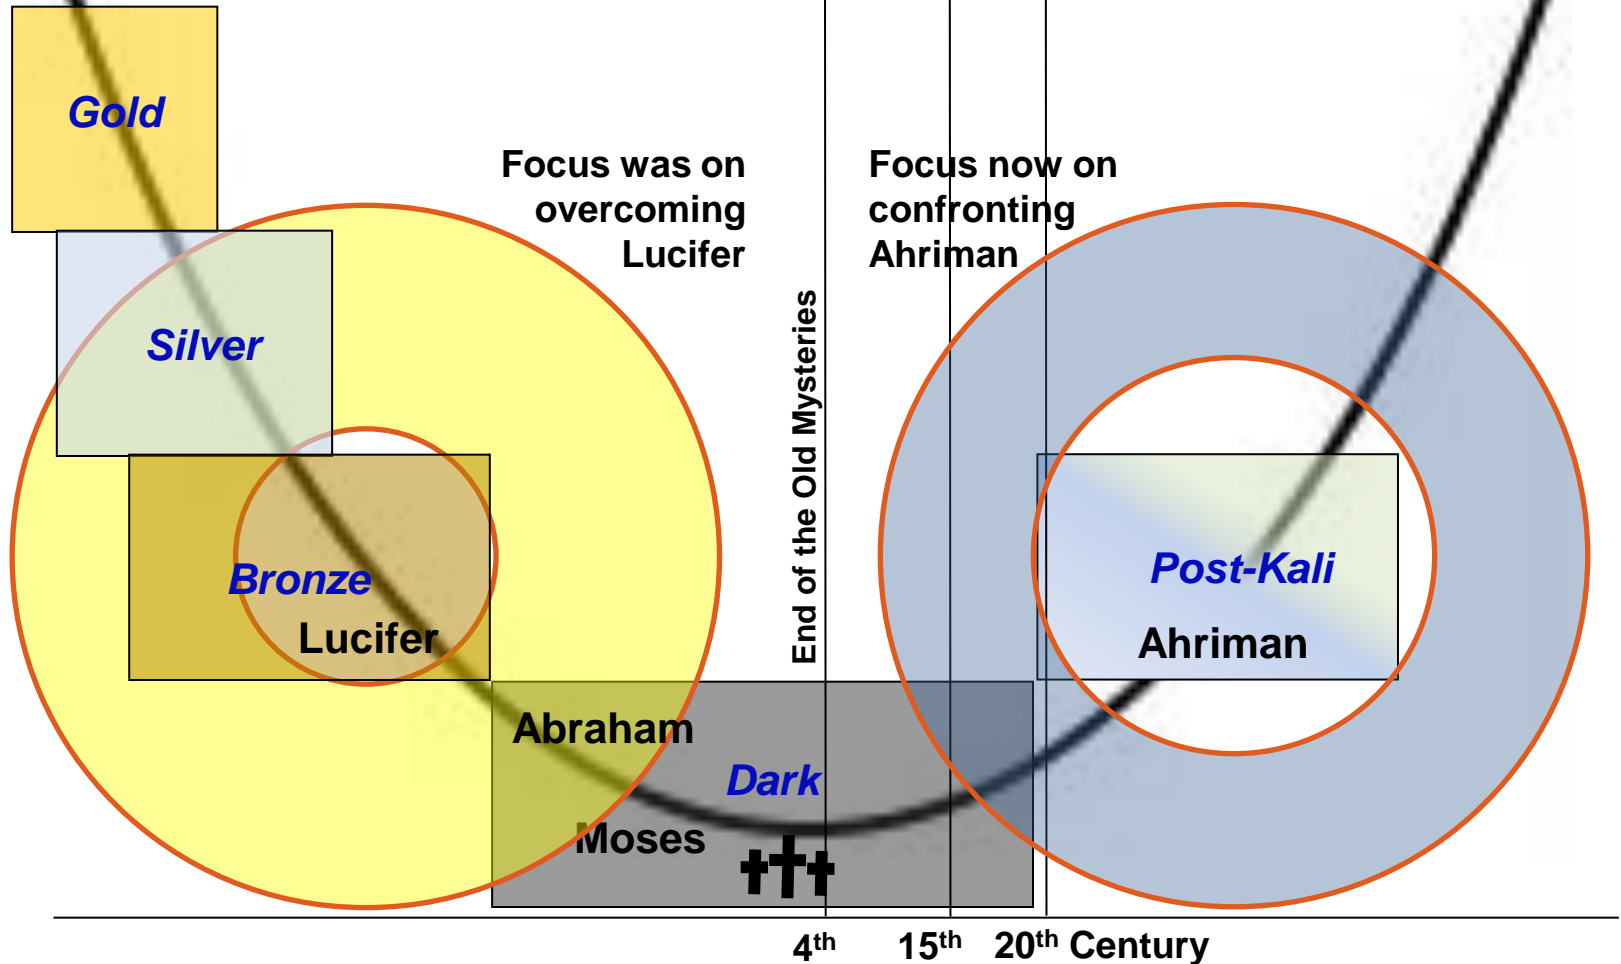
Gold

Silver

Bronze

Lucifer

Focus was on overcoming Lucifer

Focus now on confronting Ahriman

End of the Old Mysteries

Post-Kali

Ahriman

Abraham

Dark

Moses

$4^{th}$ $15^{th}$ $20^{th}$ Century